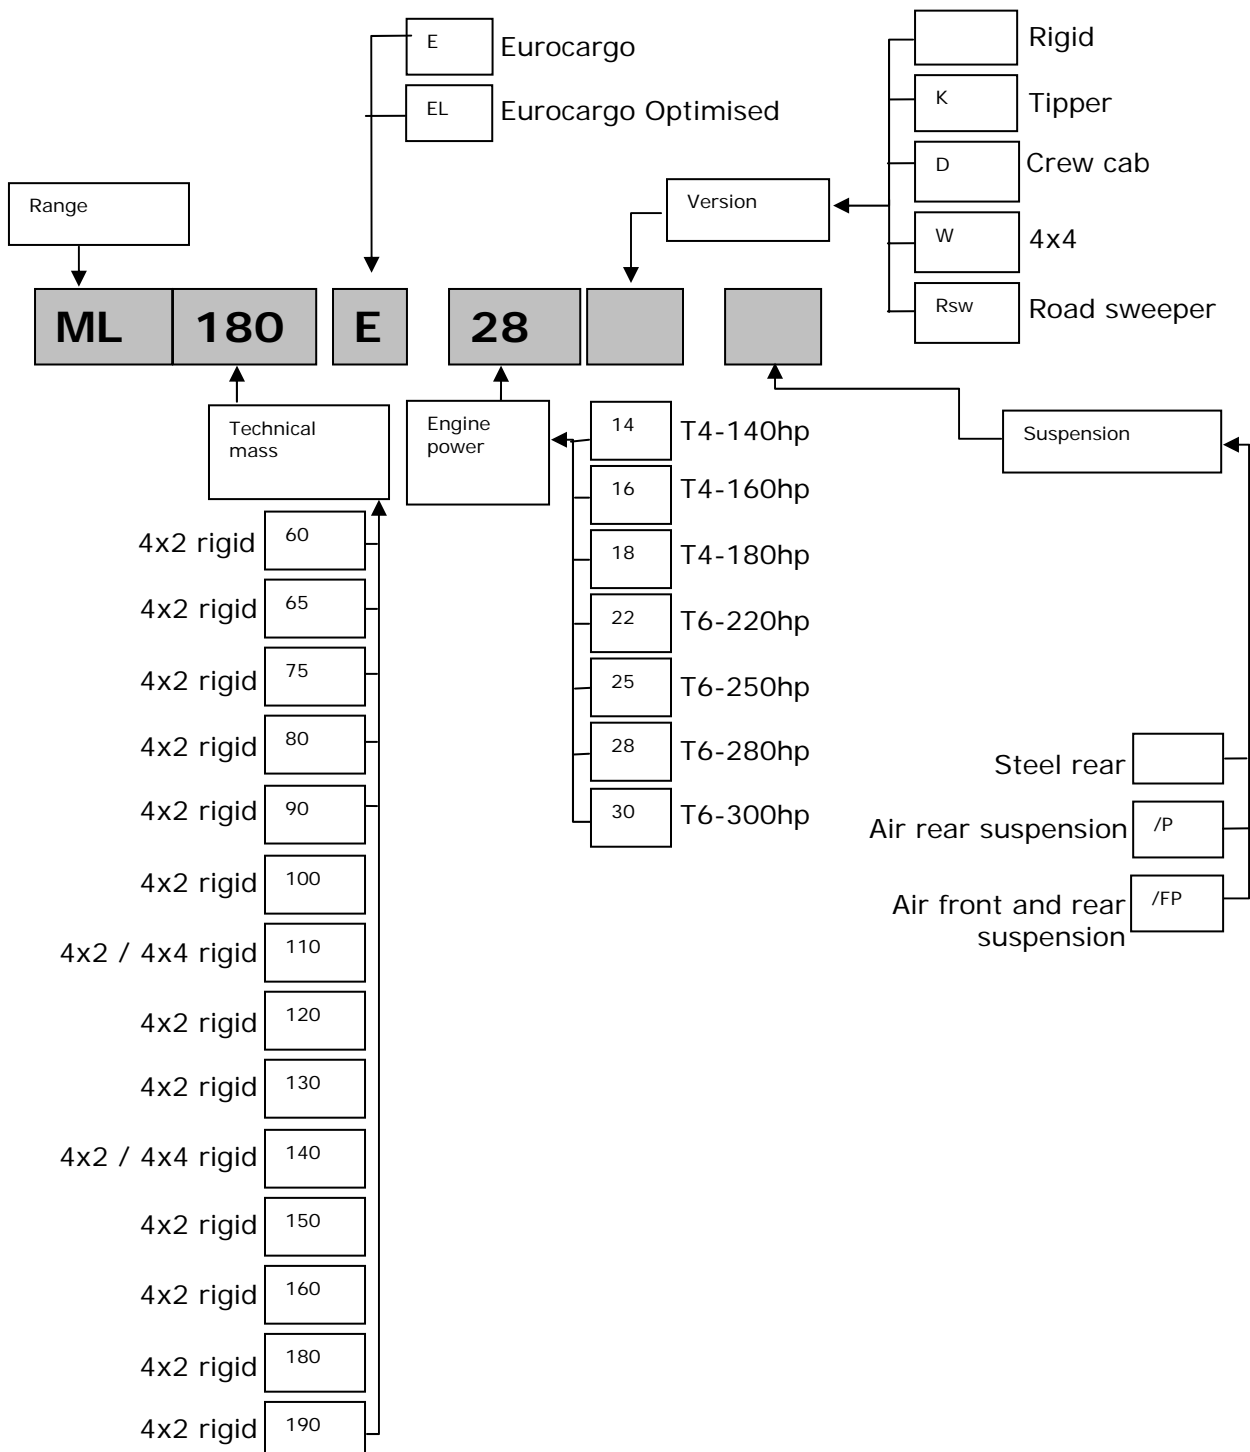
E Eurocargo
EL Eurocargo Optimised

Rigid
K Tipper
D Crew cab
W 4x4
Rsw Road sweeper

Version

Range

ML 180 E 28

Technical mass

Engine power

Suspension

14 T4-140hp
16 T4-160hp
18 T4-180hp
22 T6-220hp
25 T6-250hp
28 T6-280hp
30 T6-300hp

4x2 rigid 60
4x2 rigid 65
4x2 rigid 75
4x2 rigid 80
4x2 rigid 90
4x2 rigid 100
4x2 / 4x4 rigid 110
4x2 rigid 120
4x2 rigid 130
4x2 / 4x4 rigid 140
4x2 rigid 150
4x2 rigid 160
4x2 rigid 180
4x2 rigid 190

Steel rear
Air rear suspension /P
Air front and rear suspension /FP